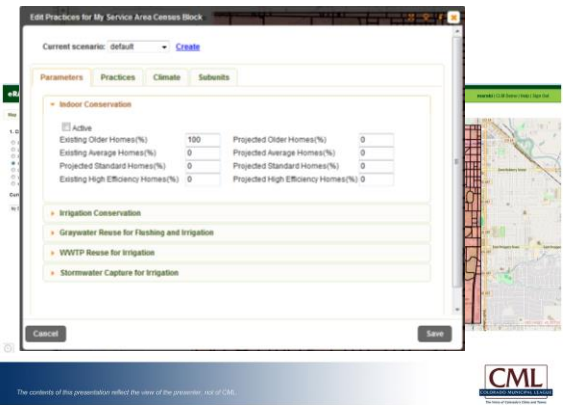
Edit Practices for My Service Area Census Block

Current scenario: default Create

Parameters Practices Climate Subunits

Indoor Conservation

Active

| Existing Older Homes(%) | 100 | Projected Older Homes(%) | 0 |
|---|---|---|---|
| Existing Average Homes(%) | 0 | Projected Average Homes(%) | 0 |
| Projected Standard Homes(%) | 0 | Projected Standard Homes(%) | 0 |
| Existing High Efficiency Homes(%) | 0 | Projected High Efficiency Homes(%) | 0 |

Irrigation Conservation

Graywater Reuse for Flushing and Irrigation

WWTP Reuse for Irrigation

Stormwater Capture for Irrigation

Cancel

Save

The contents of this presentation reflect the view of the presenter, not of CML.

CML
COLORADO MUNICIPAL LEAGUE